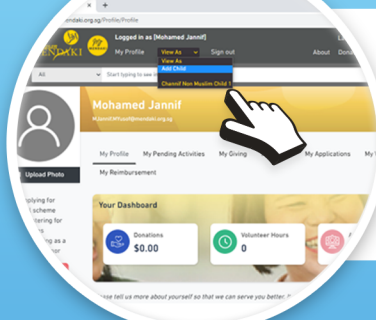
+
mendaki.org.sg/Profile/Profile
ENDAKI
Logged in as [Mohamed Jannif]
My Profile
View As
Sign out
About
Lo
View As
Add Child
Chamif Non Muslim Child 1
All
Start typing to see m
Upload Photo
Mohamed Jannif
M.JannifM@mendaki.org.sg
My Profile
My Pending Activities
My Giving
My Applications
My Reimbursement
Your Dashboard
Donations
$0.00
Volunteer Hours
0
plying for
scheme
tering for
s
ing as a
er
ase tell us more about yourself so that we can serve you better. I